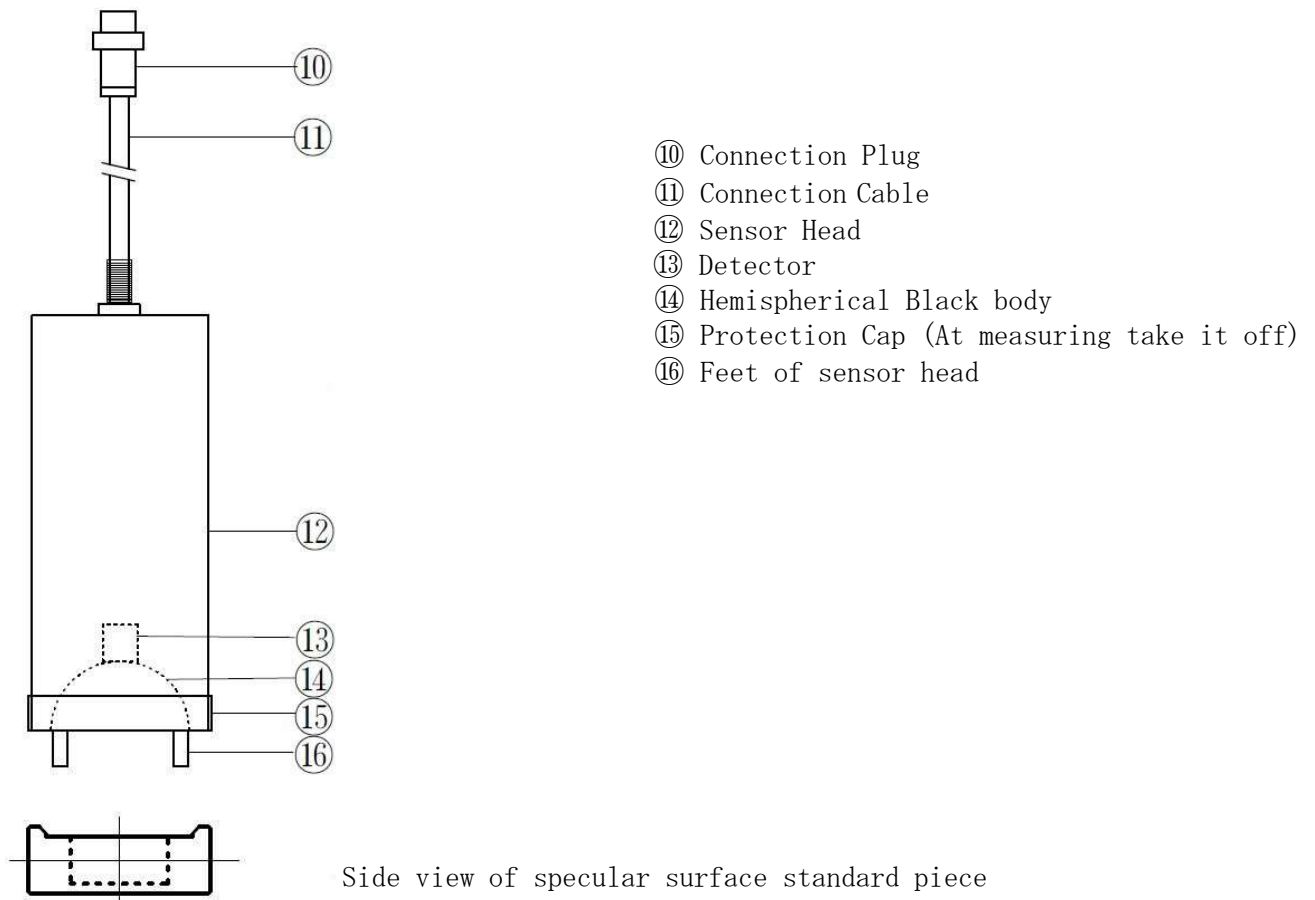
⑩
⑪
⑫
⑬
⑭
⑮
⑯

⑩ Connection Plug
⑪ Connection Cable
⑫ Sensor Head
⑬ Detector
⑭ Hemispherical Black body
⑮ Protection Cap (At measuring take it off)
⑯ Feet of sensor head

Side view of specular surface standard piece